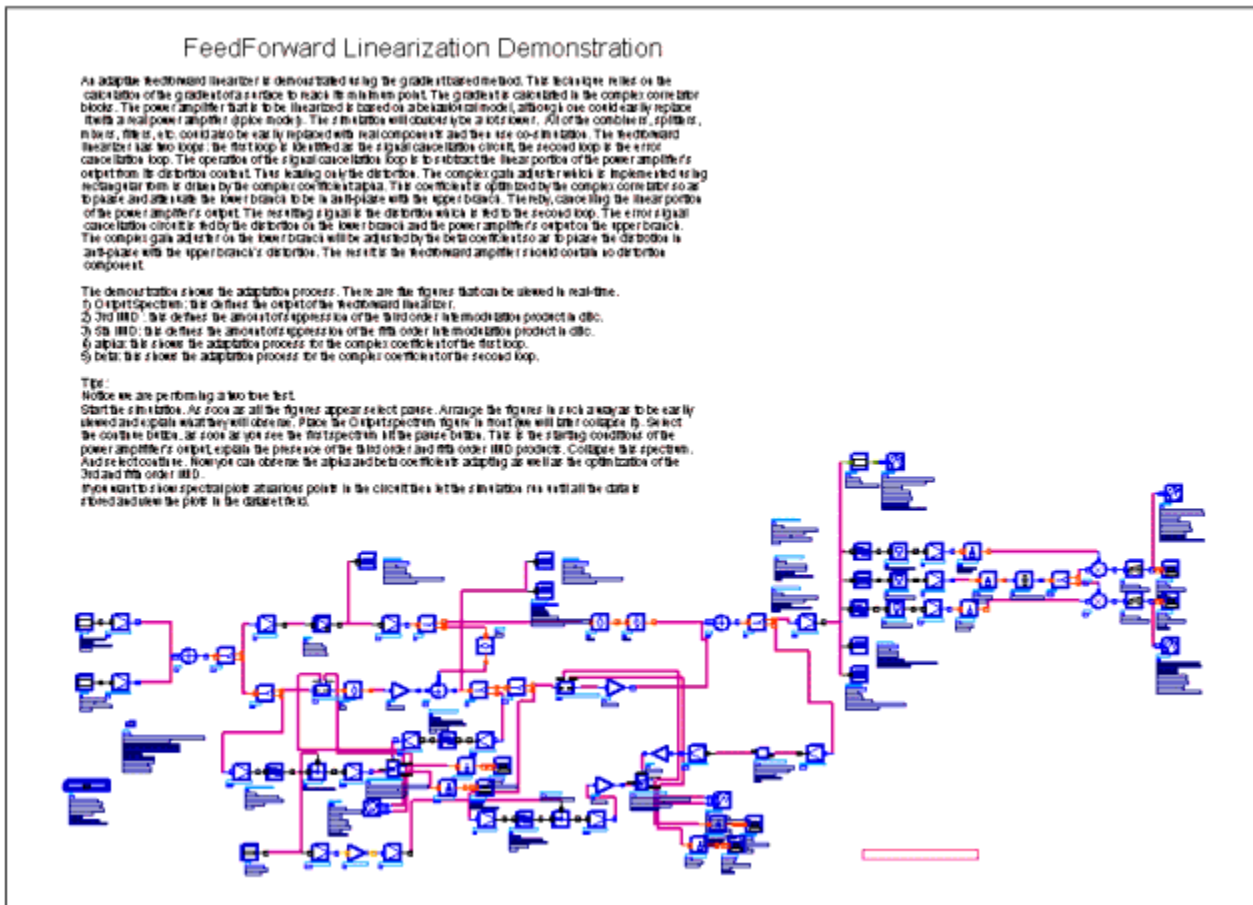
FeedForward Linearization Demonstration

An adaptive feedforward linearizer is demonstrated using the gradient based method. This technique relies on the calculation of the gradient of a surface to reach its minimum point. The gradient is calculated in the complex correlator blocks. The power amplifier that is to be linearized is based on a behavioral model, although one could easily replace it with a real power amplifier (Spice mode). The simulation will obviously be a lots lower. All of the combiners, splitters, mixers, filters, etc. could also be easily replaced with real components and then use co-simulation. The feedforward linearizer has two loops: the first loop is identified as the signal cancellation circuit, the second loop is the error cancellation loop. The operation of the signal cancellation loop is to subtract the linear portion of the power amplifier's output from its distortion content. Thus leaving only the distortion. The complex gain adjuster which is implemented using rectangular form is driven by the complex coefficient alpha. This coefficient is optimized by the complex correlator so as to phase and attenuate the lower branch to be in anti-phase with the upper branch. Thereby, cancelling the linear portion of the power amplifier's output. The resulting signal is the distortion which is fed to the second loop. The error signal cancellation circuit is fed by the distortion on the lower branch and the power amplifier's output on the upper branch. The complex gain adjuster on the lower branch will be adjusted by the beta coefficient so as to phase the distortion in anti-phase with the upper branch's distortion. The result is the feedforward amplifier should contain no distortion component.

The demonstration shows the adaptation process. There are five figures that can be viewed in real-time.
1) OutputSpectrum: this defines the output of the feedforward linearizer.
2) 3rd IMD : this defines the amount of suppression of the third order intermodulation product in dBc.
3) 5th IMD: this defines the amount of suppression of the fifth order intermodulation product in dBc.
4) alpha: this shows the adaptation process for the complex coefficient of the first loop.
5) beta: this shows the adaptation process for the complex coefficient of the second loop.

Tips:
Notice we are performing a two tone test.
Start the simulation. As soon as all the figures appear select pause. Arrange the figures in such a way as to be easily viewed and explain what they will observe. Place the OutputSpectrum figure in front (we will later collapse it). Select the continue button, as soon as you see the first spectrum hit the pause button. This is the starting conditions of the power amplifier's output, explain the presence of the third order and fifth order IMD products. Collapse this spectrum. And select continue. Now you can observe the alpha and beta coefficients adapting as well as the optimization of the 3rd and fifth order IMD.
If you want to show spectral plots at various points in the circuit then let the simulation run until all the data is stored and view the plots in the dataset field.